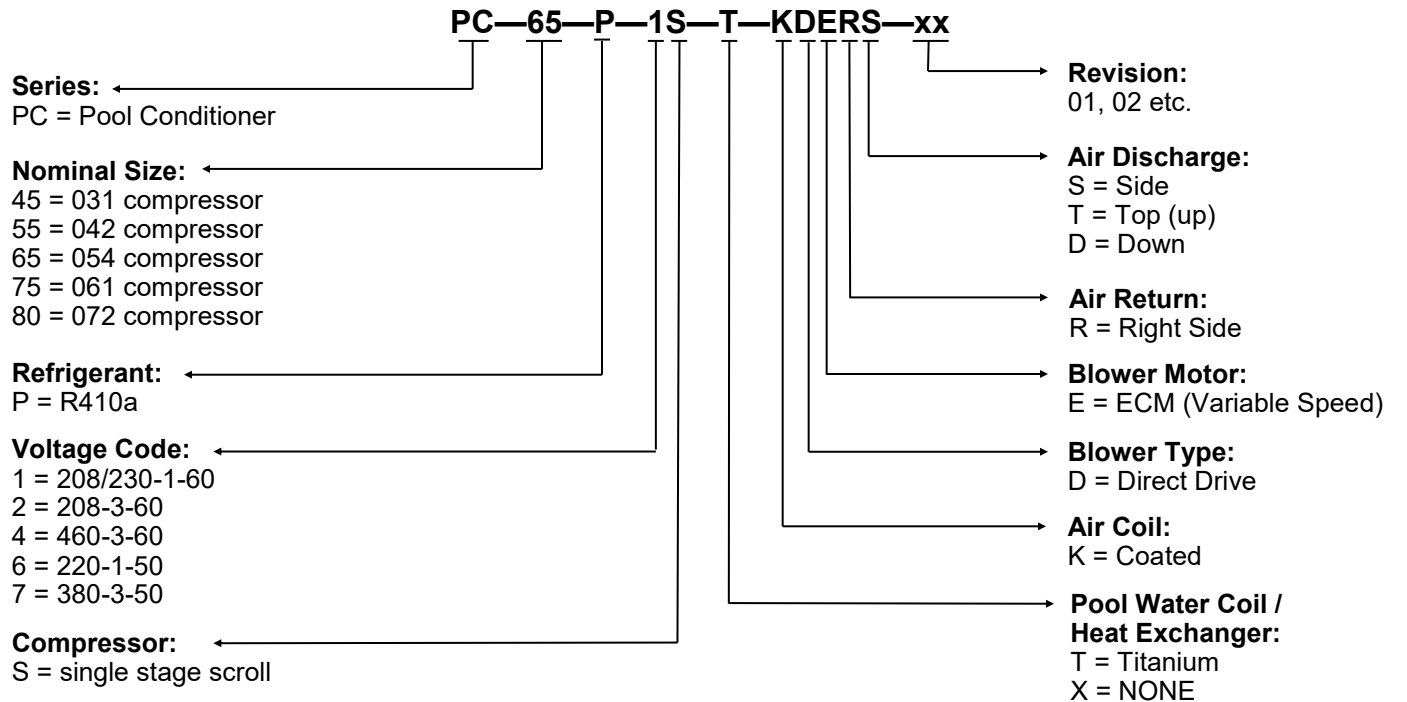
PC—65—P—1S—T—KDERS—xx

Series:
PC = Pool Conditioner

Nominal Size:
45 = 031 compressor
55 = 042 compressor
65 = 054 compressor
75 = 061 compressor
80 = 072 compressor

Refrigerant:
P = R410a

Voltage Code:
1 = 208/230-1-60
2 = 208-3-60
4 = 460-3-60
6 = 220-1-50
7 = 380-3-50

Compressor:
S = single stage scroll

Revision:
01, 02 etc.

Air Discharge:
S = Side
T = Top (up)
D = Down

Air Return:
R = Right Side

Blower Motor:
E = ECM (Variable Speed)

Blower Type:
D = Direct Drive

Air Coil:
K = Coated

Pool Water Coil / Heat Exchanger:
T = Titanium
X = NONE